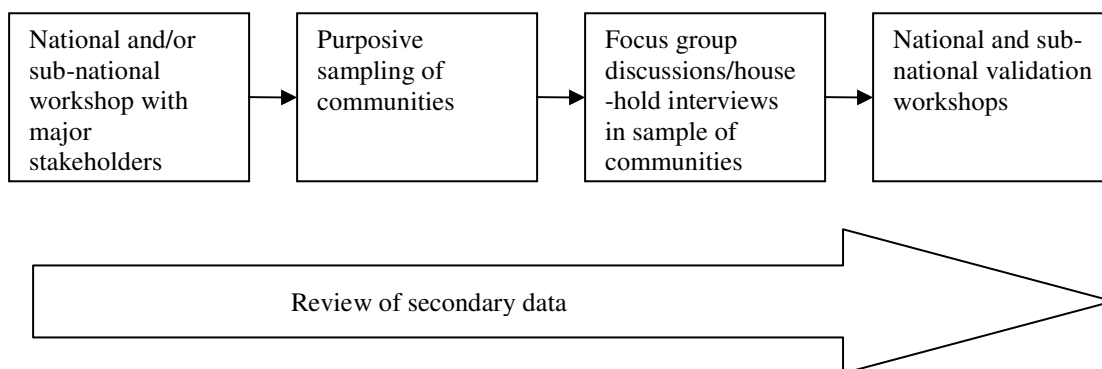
National and/or sub-national workshop with major stakeholders

Purposive sampling of communities

Focus group discussions/household interviews in sample of communities

National and sub-national validation workshops

Review of secondary data